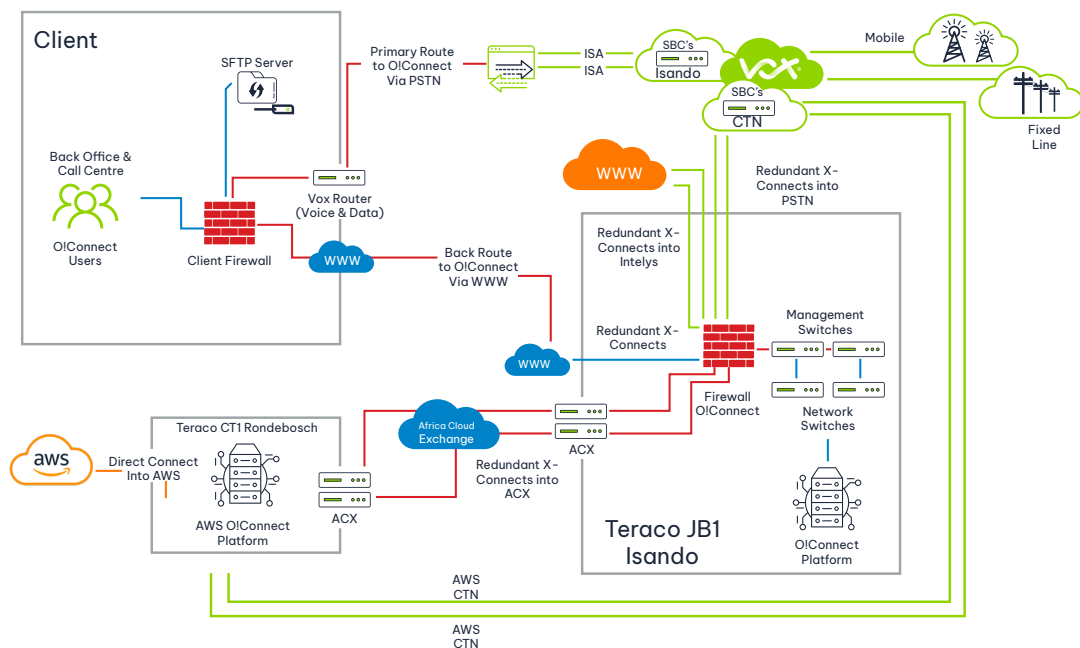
Client

SFTP Server

Back Office & Call Centre

O!Connect Users

Client Firewall

Vox Router (Voice & Data)

WWW

Primary Route to O!Connect Via PSTN

ISA

ISA

SBC's Isando

vox

SBC's CTN

Mobile

Fixed Line

WWW

Redundant X-Connects into PSTN

Back Route to O!Connect Via WWW

Redundant X-Connects into Intelys

Redundant X-Connects

WWW

Management Switches

Firewall O!Connect

Network Switches

Teraco CT1 Rondebosch

aws

Direct Connect Into AWS

AWS O!Connect Platform

ACX

Africa Cloud Exchange

ACX

Redundant X-Connects into ACX

Teraco JB1 Isando

O!Connect Platform

AWS CTN

AWS CTN